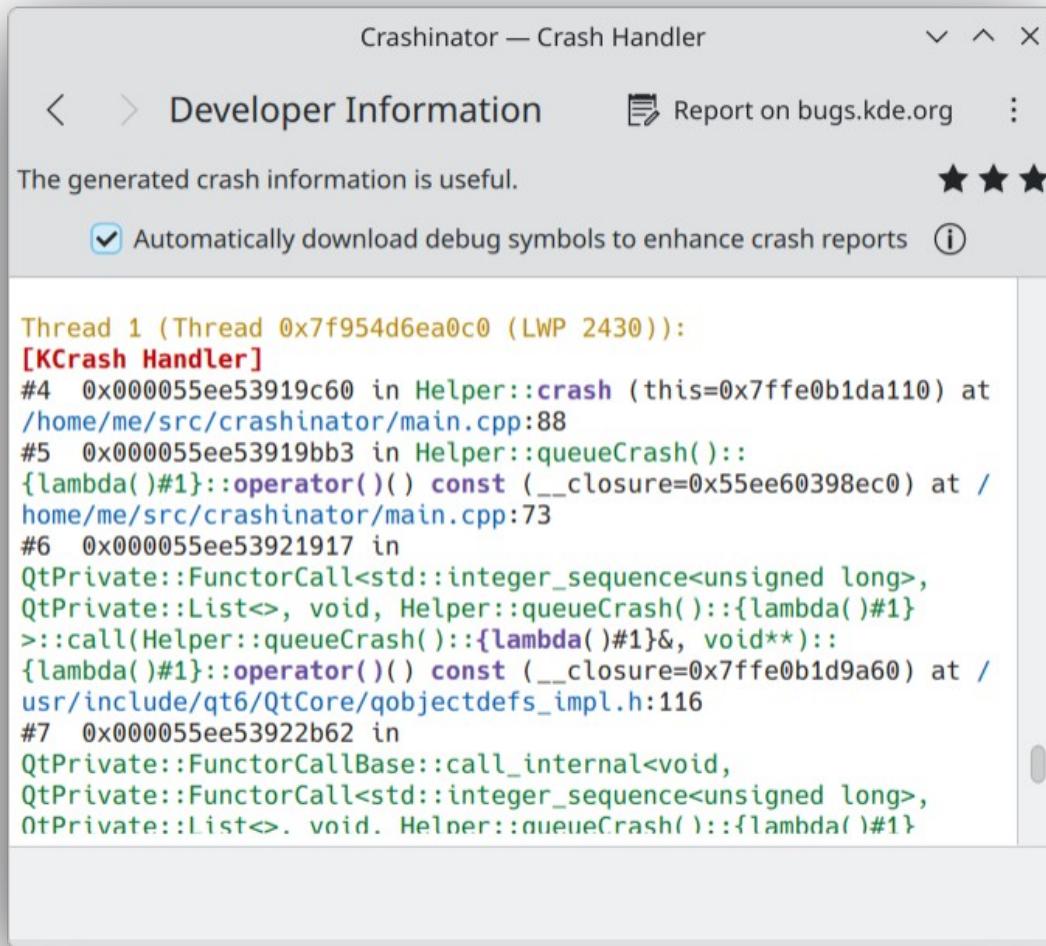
Crashinator — Crash Handler

Developer Information

Report on bugs.kde.org

The generated crash information is useful.

Automatically download debug symbols to enhance crash reports

Thread 1 (Thread 0x7f954d6ea0c0 (LWP 2430)):
[KCrash Handler]
#4 0x000055ee53919c60 in Helper::crash (this=0x7ffe0b1da110) at /home/me/src/crashinator/main.cpp:88
#5 0x000055ee53919bb3 in Helper::queueCrash()::{lambda()#1}::operator()() const (__closure=0x55ee60398ec0) at /home/me/src/crashinator/main.cpp:73
#6 0x000055ee53921917 in QtPrivate::FunctorCall<std::integer_sequence<unsigned long>, QtPrivate::List<>, void, Helper::queueCrash()::{lambda()#1}>::call(Helper::queueCrash()::{lambda()#1}&, void**)::{lambda()#1}::operator()() const (__closure=0x7ffe0b1d9a60) at /usr/include/qt6/QtCore/qobjectdefs_impl.h:116
#7 0x000055ee53922b62 in QtPrivate::FunctorCallBase::call_internal<void, QtPrivate::FunctorCall<std::integer_sequence<unsigned long>, QtPrivate::List<>, void, Helper::queueCrash()::{lambda()#1}